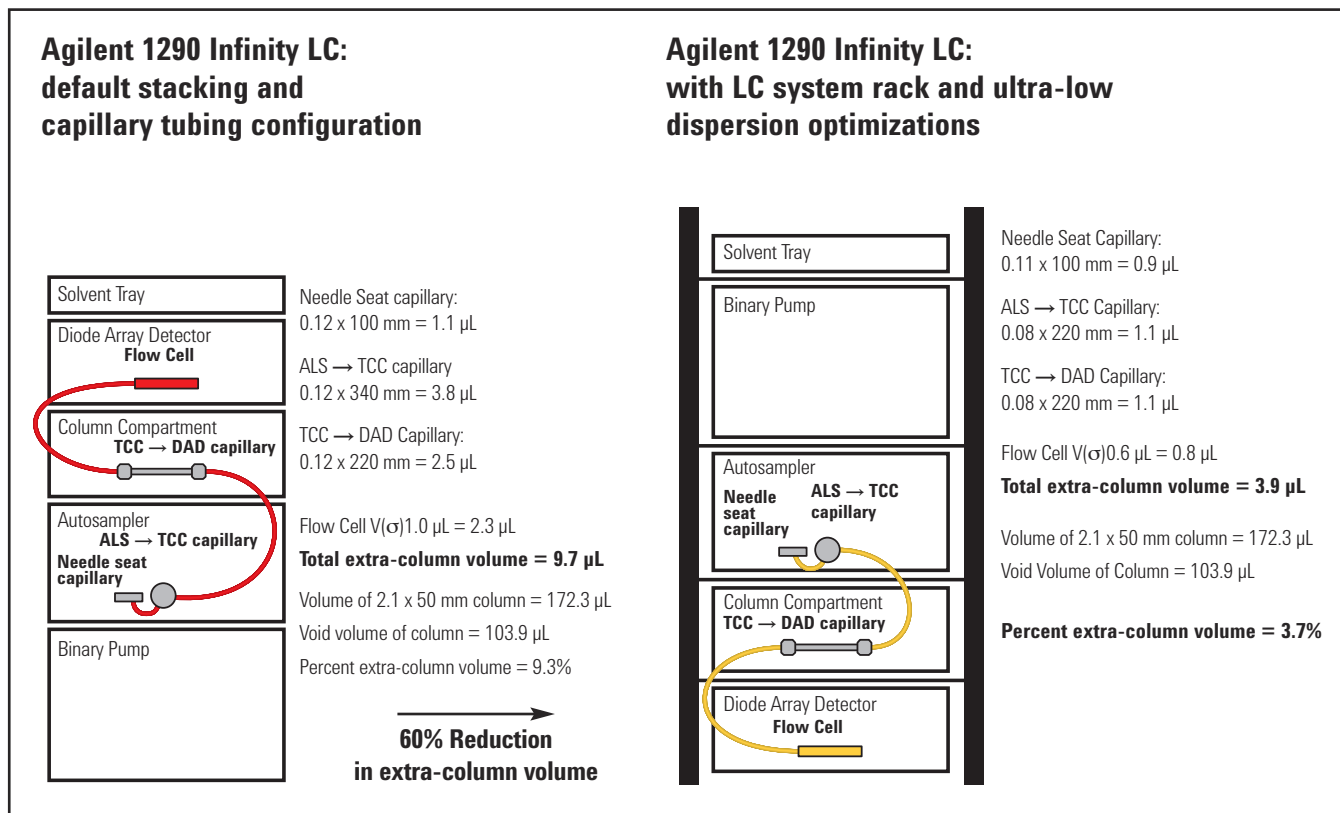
**Agilent 1290 Infinity LC: default stacking and capillary tubing configuration**

Solvent Tray

Diode Array Detector
Flow Cell

Column Compartment
TCC → DAD capillary

Autosampler
ALS → TCC capillary
Needle seat capillary

Binary Pump

Needle Seat capillary:
0.12 x 100 mm = 1.1 µL

ALS → TCC capillary
0.12 x 340 mm = 3.8 µL

TCC → DAD Capillary:
0.12 x 220 mm = 2.5 µL

Flow Cell V($\sigma$)1.0 µL = 2.3 µL

**Total extra-column volume = 9.7 µL**

Volume of 2.1 x 50 mm column = 172.3 µL

Void volume of column = 103.9 µL

Percent extra-column volume = 9.3%

**60% Reduction in extra-column volume**

**Agilent 1290 Infinity LC: with LC system rack and ultra-low dispersion optimizations**

Solvent Tray

Binary Pump

Autosampler
Needle seat capillary
ALS → TCC capillary

Column Compartment
TCC → DAD capillary

Diode Array Detector
Flow Cell

Needle Seat Capillary:
0.11 x 100 mm = 0.9 µL

ALS → TCC Capillary:
0.08 x 220 mm = 1.1 µL

TCC → DAD Capillary:
0.08 x 220 mm = 1.1 µL

Flow Cell V($\sigma$)0.6 µL = 0.8 µL

**Total extra-column volume = 3.9 µL**

Volume of 2.1 x 50 mm column = 172.3 µL

Void Volume of Column = 103.9 µL

**Percent extra-column volume = 3.7%**